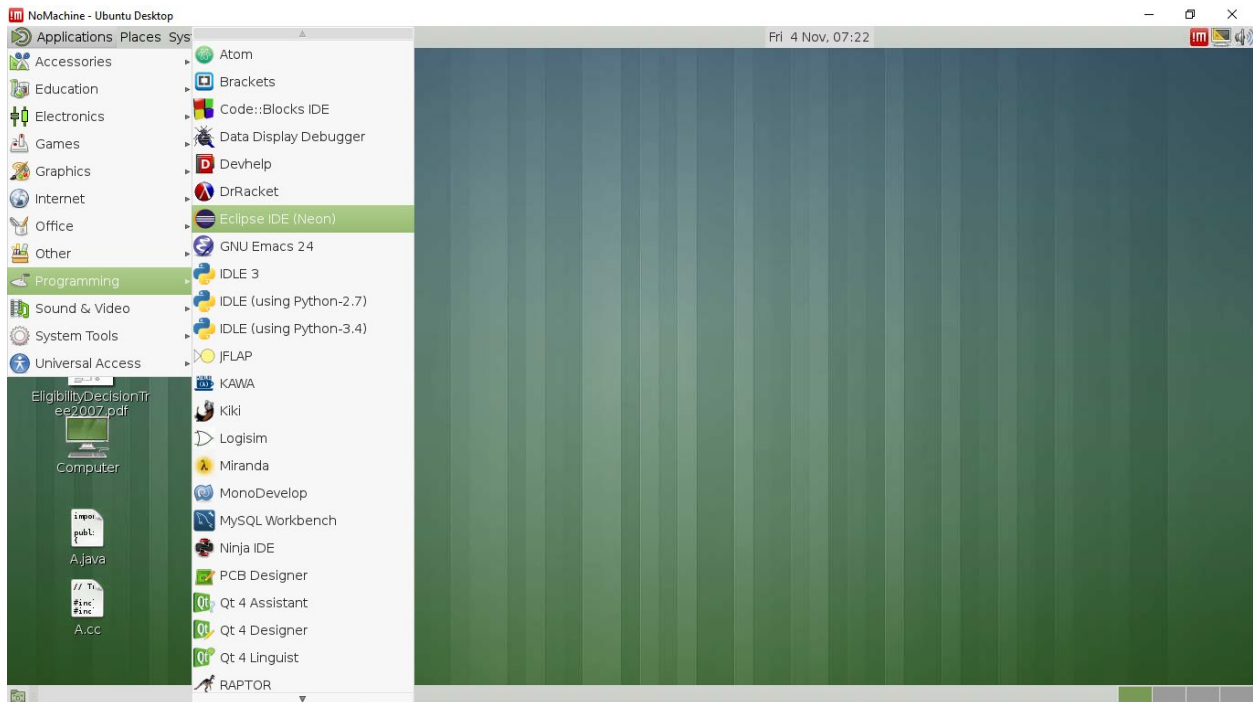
NoMachine - Ubuntu Desktop

Applications Places Sys

Fri 4 Nov, 07:22

Accessories
Education
Electronics
Games
Graphics
Internet
Office
Other
Programming
Sound & Video
System Tools
Universal Access

Atom
Brackets
Code::Blocks IDE
Data Display Debugger
Devhelp
DrRacket
Eclipse IDE (Neon)
GNU Emacs 24
IDLE 3
IDLE (using Python-2.7)
IDLE (using Python-3.4)
JFLAP
KAWA
Kiki
Logisim
Miranda
MonoDevelop
MySQL Workbench
Ninja IDE
PCB Designer
Qt 4 Assistant
Qt 4 Designer
Qt 4 Linguist
RAPTOR

EligibilityDecisionTree2007.pdf

Computer

impo
publ
{

A.java

// Tr
#inc
#inc

A.cc